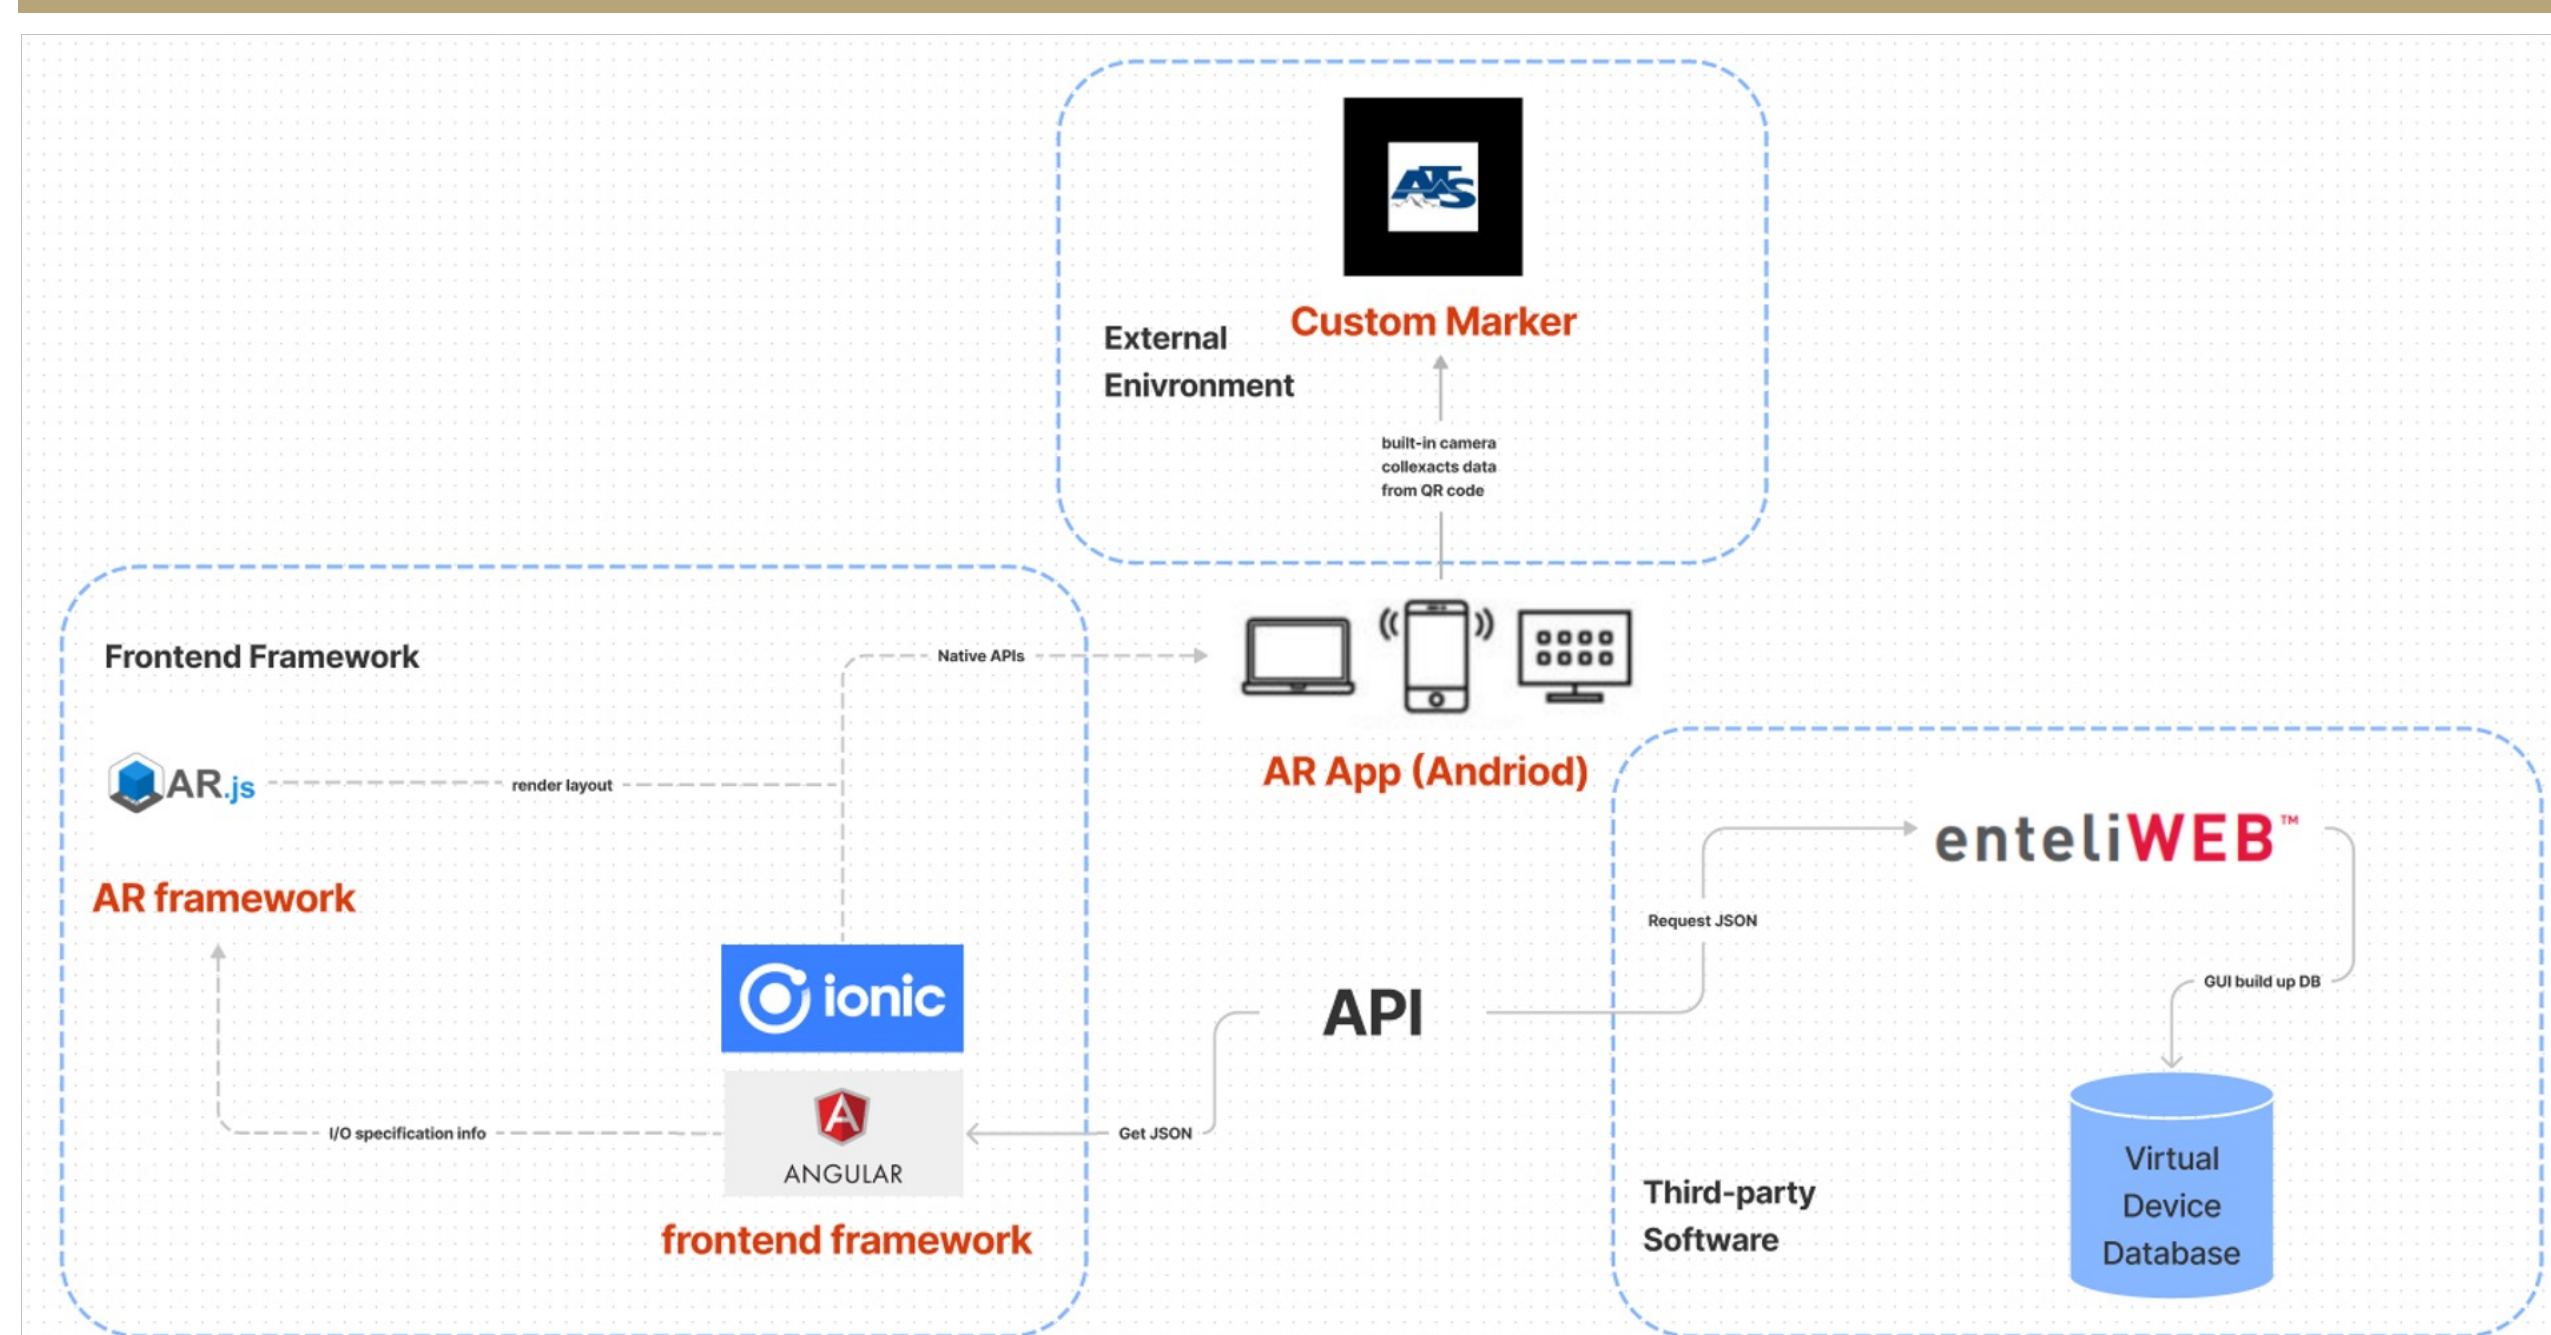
ATS

Custom Marker

External Enivronment

built-in camera collexacts data from QR code

Frontend Framework

Native APIs

AR.js

render layout

AR framework

AR App (Andriod)

enteliWEB™

Request JSON

GUI build up DB

ionic

API

ANGULAR

I/O specification info

Get JSON

frontend framework

Third-party Software

Virtual Device Database